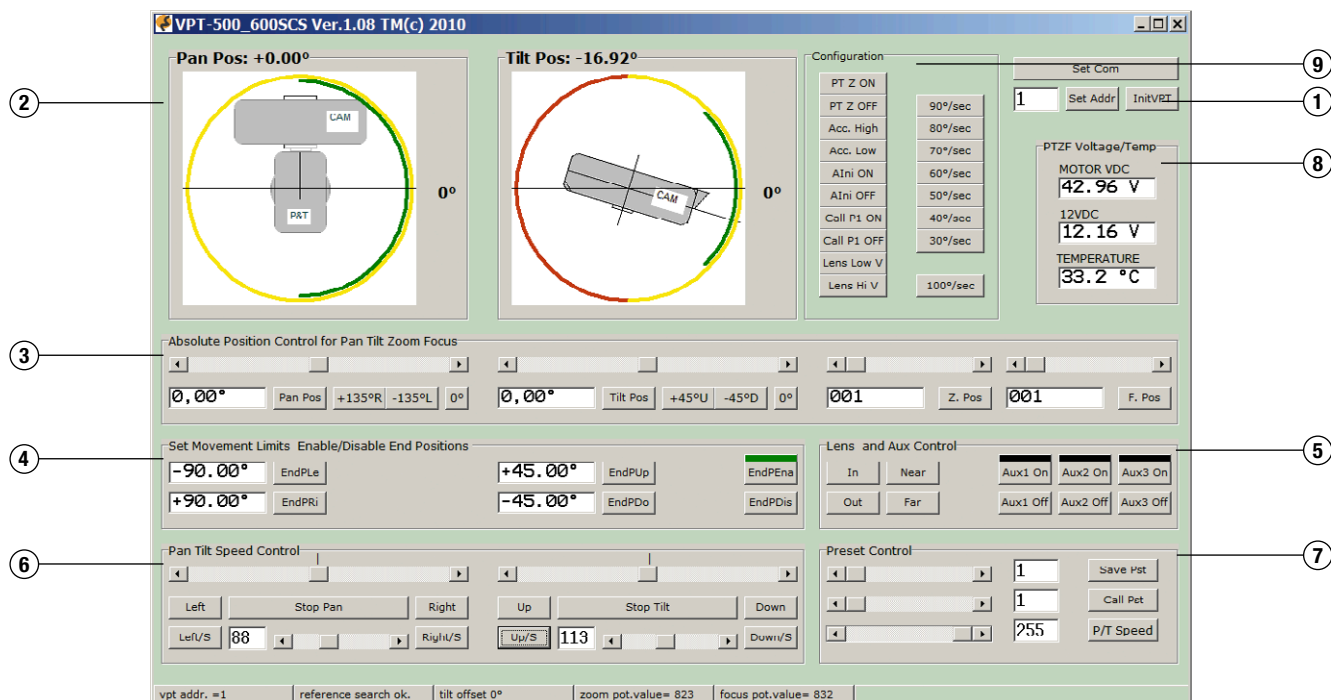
VPT-500_600SCS Ver.1.08 TM(c) 2010

Pan Pos: +0.00°

CAM

P&T

0°

Tilt Pos: -16.92°

CAM

0°

Configuration

PT Z ON
PT Z OFF
Acc. High
Acc. Low
AIni ON
AIni OFF
Call P1 ON
Call P1 OFF
Lens Low V
Lens Hi V

90°/sec
80°/sec
70°/sec
60°/sec
50°/sec
40°/sec
30°/sec
100°/sec

Set Com
1
Set Addr
InitVPT

PTZF Voltage/Temp
MOTOR VDC
42.96 V
12VDC
12.16 V
TEMPERATURE
33.2 °C

Absolute Position Control for Pan Tilt Zoom Focus

0,00° Pan Pos +135°R -135°L 0°
0,00° Tilt Pos +45°U -45°D 0°
001 Z. Pos
001 F. Pos

Set Movement Limits Enable/Disable End Positions

-90.00° EndPLe
+90.00° EndPRi
+45.00° EndPUp
-45.00° EndPDo
EndPEna
EndPDis

Lens and Aux Control
In Near
Out Far
Aux1 On Aux2 On Aux3 On
Aux1 Off Aux2 Off Aux3 Off

Pan Tilt Speed Control
Left Stop Pan Right
Left/S 88 Right/S
Up Stop Tilt Down
Up/S 113 Down/S

Preset Control
1 Save Pst
1 Call Pst
255 P/T Speed

vpt addr. =1 | reference search ok. | tilt offset 0° | zoom pot.value= 823 | focus pot.value= 832

1
2
3
4
5
6
7
8
9